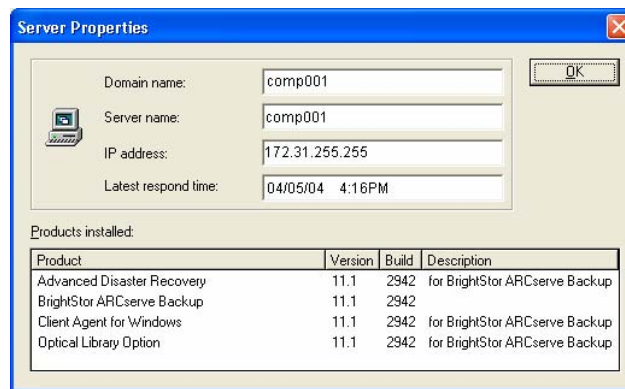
Server Properties

Domain name: comp001

Server name: comp001

IP address: 172.31.255.255

Latest respond time: 04/05/04 4:16PM

OK

Products installed:

| Product | Version | Build | Description |
|---|---|---|---|
| Advanced Disaster Recovery | 11.1 | 2942 | for BrightStor ARCserve Backup |
| BrightStor ARCserve Backup | 11.1 | 2942 | |
| Client Agent for Windows | 11.1 | 2942 | for BrightStor ARCserve Backup |
| Optical Library Option | 11.1 | 2942 | for BrightStor ARCserve Backup |